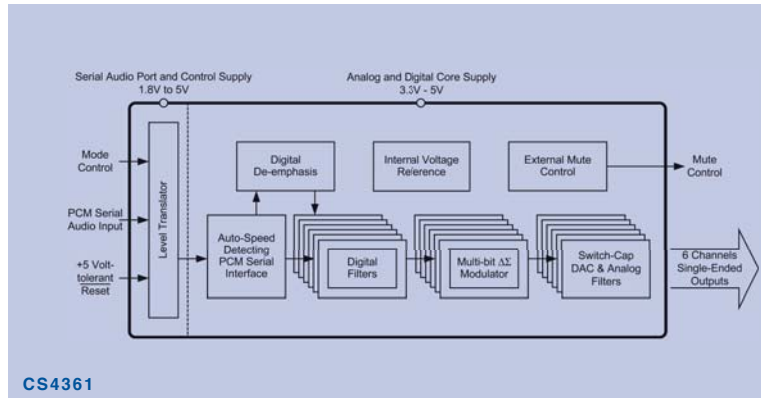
Serial Audio Port and Control Supply
1.8V to 5V

Analog and Digital Core Supply
3.3V - 5V

Mode Control

PCM Serial Audio Input

+5 Volt-tolerant Reset

Level Translator

Digital De-emphasis

Internal Voltage Reference

External Mute Control

Mute Control

Auto-Speed Detecting PCM Serial Interface

Digital Filters

Multi-bit $\Delta\Sigma$ Modulator

Switch-Cap DAC & Analog Filters

6 Channels Single-Ended Outputs

CS4361